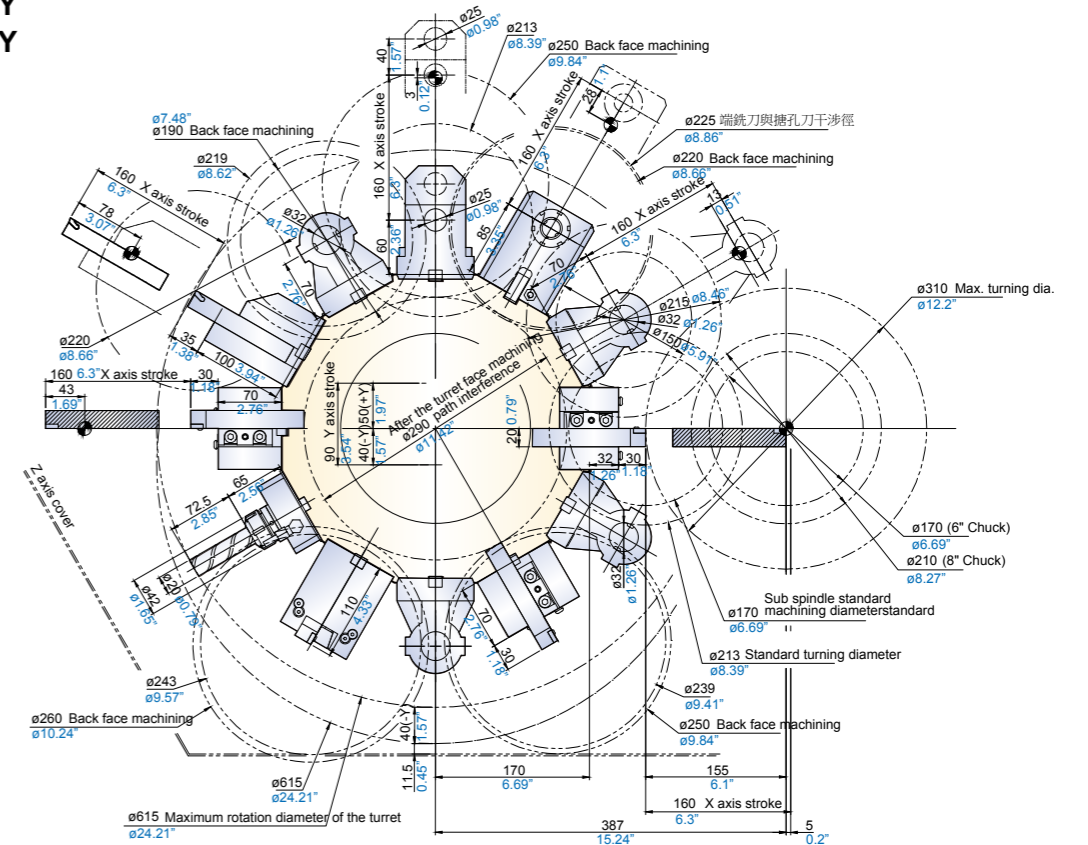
Y
Y

ø25
ø0.98"
ø213
ø8.39"
ø250 Back face machining
ø9.84"
40
1.57"
3
0.12"
28
1.1"
ø7.48"
ø190 Back face machining
160 X axis stroke
160 X axis stroke
6.3"
ø225 端銑刀與搪孔刀干涉徑
ø8.86"
ø219
ø8.62"
160 X axis stroke
6.3"
ø220 Back face machining
ø8.66"
160 X axis stroke
6.3"
ø32
ø1.26"
ø25
ø0.98"
85
3.35"
160 X axis stroke
6.3"
13
0.51"
78
3.07"
60
2.36"
70
2.76"
70
2.76"
ø215 ø8.46"
ø32 ø1.26"
ø150 ø5.91"
ø310 Max. turning dia.
ø12.2"
ø220
ø8.66"
35
1.38"
100 3.94"
160 6.3" X axis stroke
43
1.69"
30
1.18"
70
2.76"
90 Y axis stroke
3.54"
40(-Y)
1.57"
50(+Y)
1.97"
After the turret face machining
ø290 path interference
ø11.42"
20 0.79"
32
1.26"
30
1.18"
Z axis cover
72.5
2.85"
65
2.56"
ø42
ø1.65"
ø20
ø0.79"
110
4.33"
70
2.76"
30
1.18"
ø32
ø1.26"
ø170 (6" Chuck)
ø6.69"
ø210 (8" Chuck)
ø8.27"
Sub spindle standard machining diameterstandard
ø170
ø6.69"
ø213 Standard turning diameter
ø8.39"
ø243
ø9.57"
ø239
ø9.41"
ø260 Back face machining
ø10.24"
ø250 Back face machining
ø9.84"
40(-Y)
1.57"
11.5
0.45"
170
6.69"
155
6.1"
ø615
ø24.21"
160 X axis stroke
6.3"
ø615 Maximum rotation diameter of the turret
ø24.21"
387
15.24"
5
0.2"